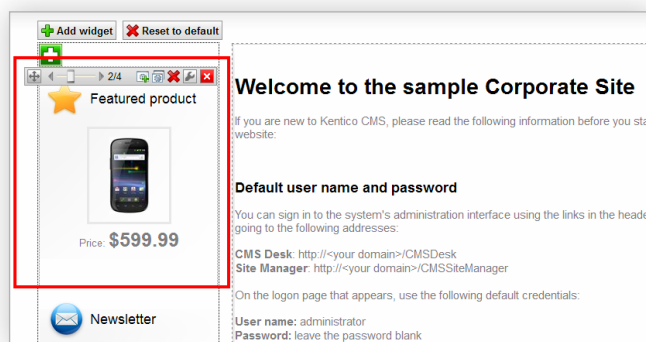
Add widget
Reset to default

2/4

Featured product

Price: $599.99

Newsletter

Welcome to the sample Corporate Site

If you are new to Kentico CMS, please read the following information before you sta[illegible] website:

Default user name and password

You can sign in to the system's administration interface using the links in the heade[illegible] going to the following addresses:

CMS Desk: http://<your domain>/CMSDesk
Site Manager: http://<your domain>/CMSSiteManager

On the logon page that appears, use the following default credentials:

User name: administrator
Password: leave the password blank